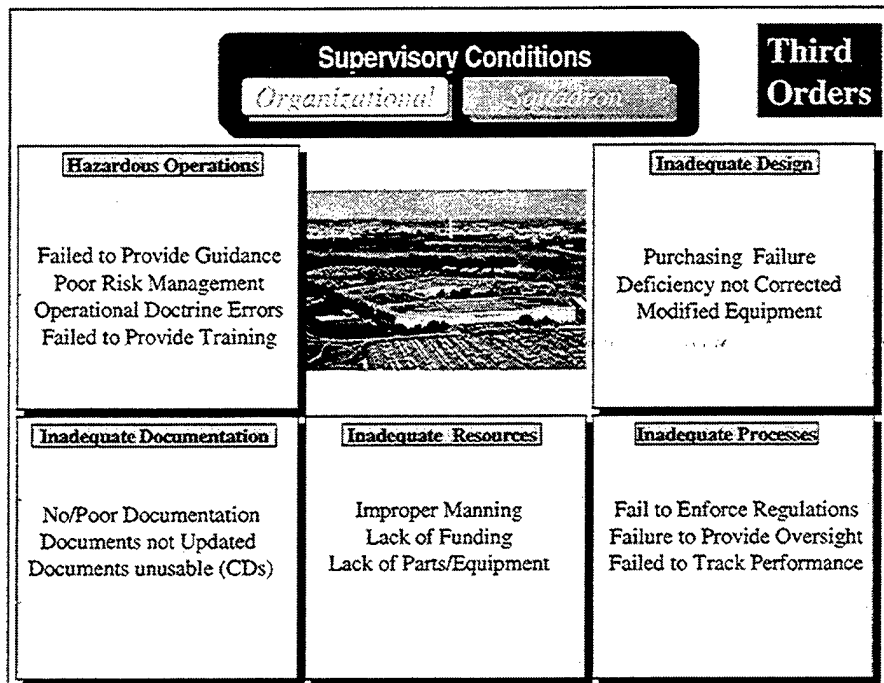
Supervisory Conditions

Organizational

Squadron

Third Orders

Hazardous Operations

Failed to Provide Guidance
Poor Risk Management
Operational Doctrine Errors
Failed to Provide Training

Inadequate Design

Purchasing Failure
Deficiency not Corrected
Modified Equipment

Inadequate Documentation

No/Poor Documentation
Documents not Updated
Documents unusable (CDs)

Inadequate Resources

Improper Manning
Lack of Funding
Lack of Parts/Equipment

Inadequate Processes

Fail to Enforce Regulations
Failure to Provide Oversight
Failed to Track Performance